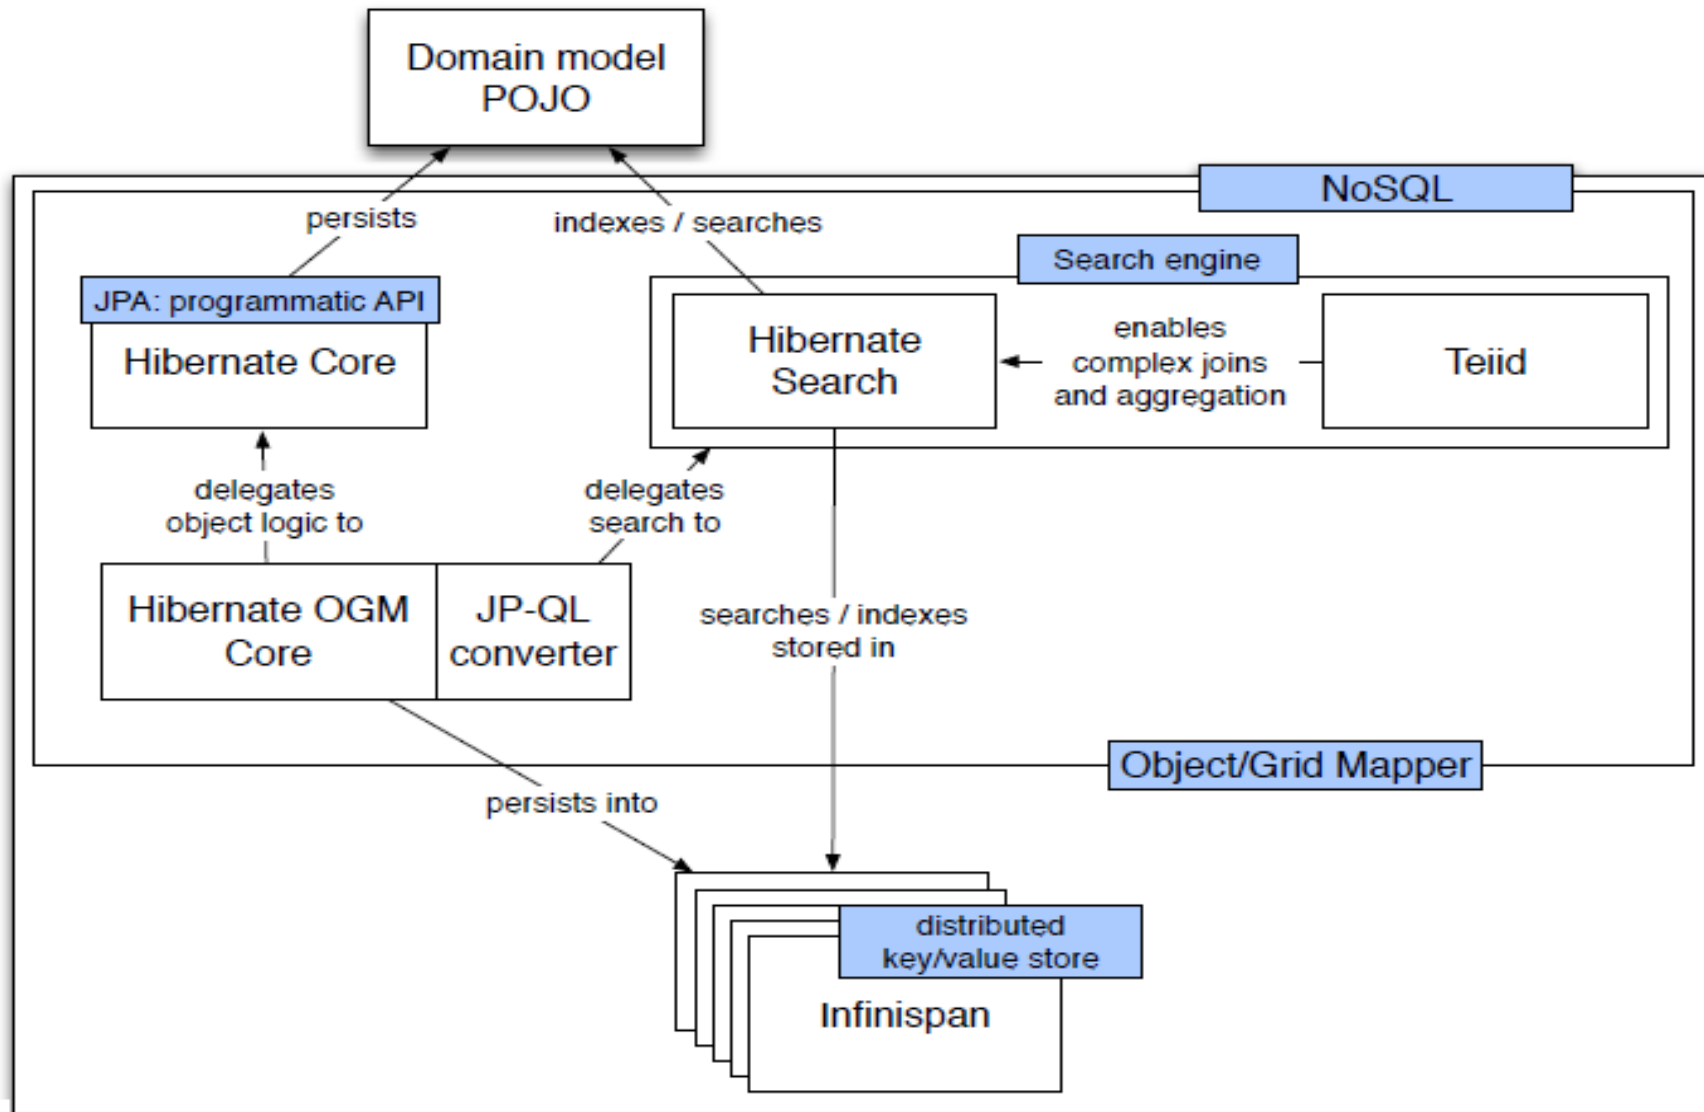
Domain model POJO

NoSQL

persists

indexes / searches

Search engine

JPA: programmatic API

Hibernate Core

Hibernate Search

enables complex joins and aggregation

Teiid

delegates object logic to

delegates search to

Hibernate OGM Core

JP-QL converter

searches / indexes stored in

Object/Grid Mapper

persists into

distributed key/value store

Infinispan